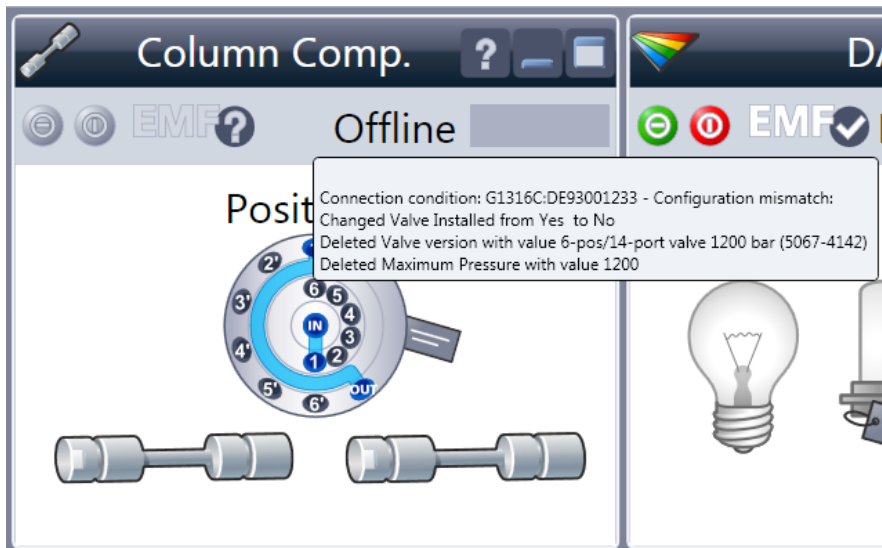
Column Comp.

?

EMF?

Offline

DA

EMF

Connection condition: G1316C:DE93001233 - Configuration mismatch:
Changed Valve Installed from Yes to No
Deleted Valve version with value 6-pos/14-port valve 1200 bar (5067-4142)
Deleted Maximum Pressure with value 1200

Posit

2'

3'

4'

5'

6'

6

5

4

3

2

1

IN

OUT